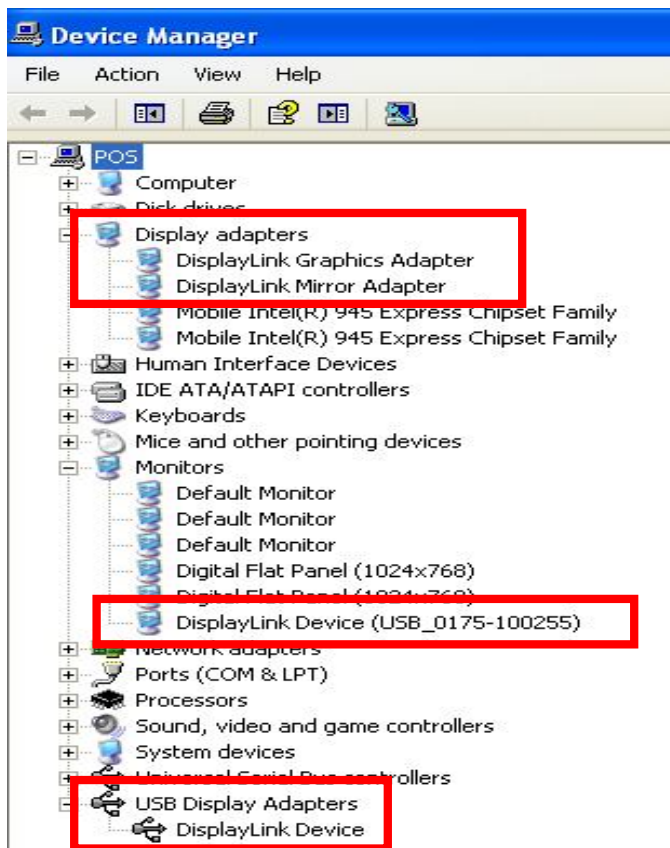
Device Manager

File Action View Help

POS
Computer
Disk drives
Display adapters
DisplayLink Graphics Adapter
DisplayLink Mirror Adapter
Mobile Intel(R) 945 Express Chipset Family
Mobile Intel(R) 945 Express Chipset Family
Human Interface Devices
IDE ATA/ATAPI controllers
Keyboards
Mice and other pointing devices
Monitors
Default Monitor
Default Monitor
Default Monitor
Digital Flat Panel (1024x768)
Digital Flat Panel (1024x768)
DisplayLink Device (USB_0175-100255)
Network adapters
Ports (COM & LPT)
Processors
Sound, video and game controllers
System devices
Universal Serial Bus controllers
USB Display Adapters
DisplayLink Device